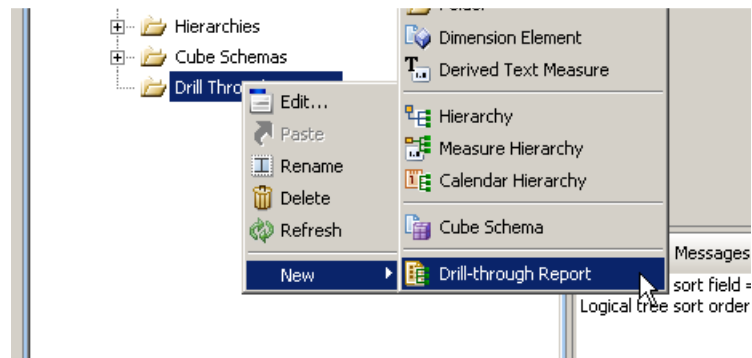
Hierarchies
Cube Schemas
Drill Thro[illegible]

Edit...
Paste
Rename
Delete
Refresh
New

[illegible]
Dimension Element
Derived Text Measure
Hierarchy
Measure Hierarchy
Calendar Hierarchy
Cube Schema
Drill-through Report

Messages
sort field =
Logical tree sort order